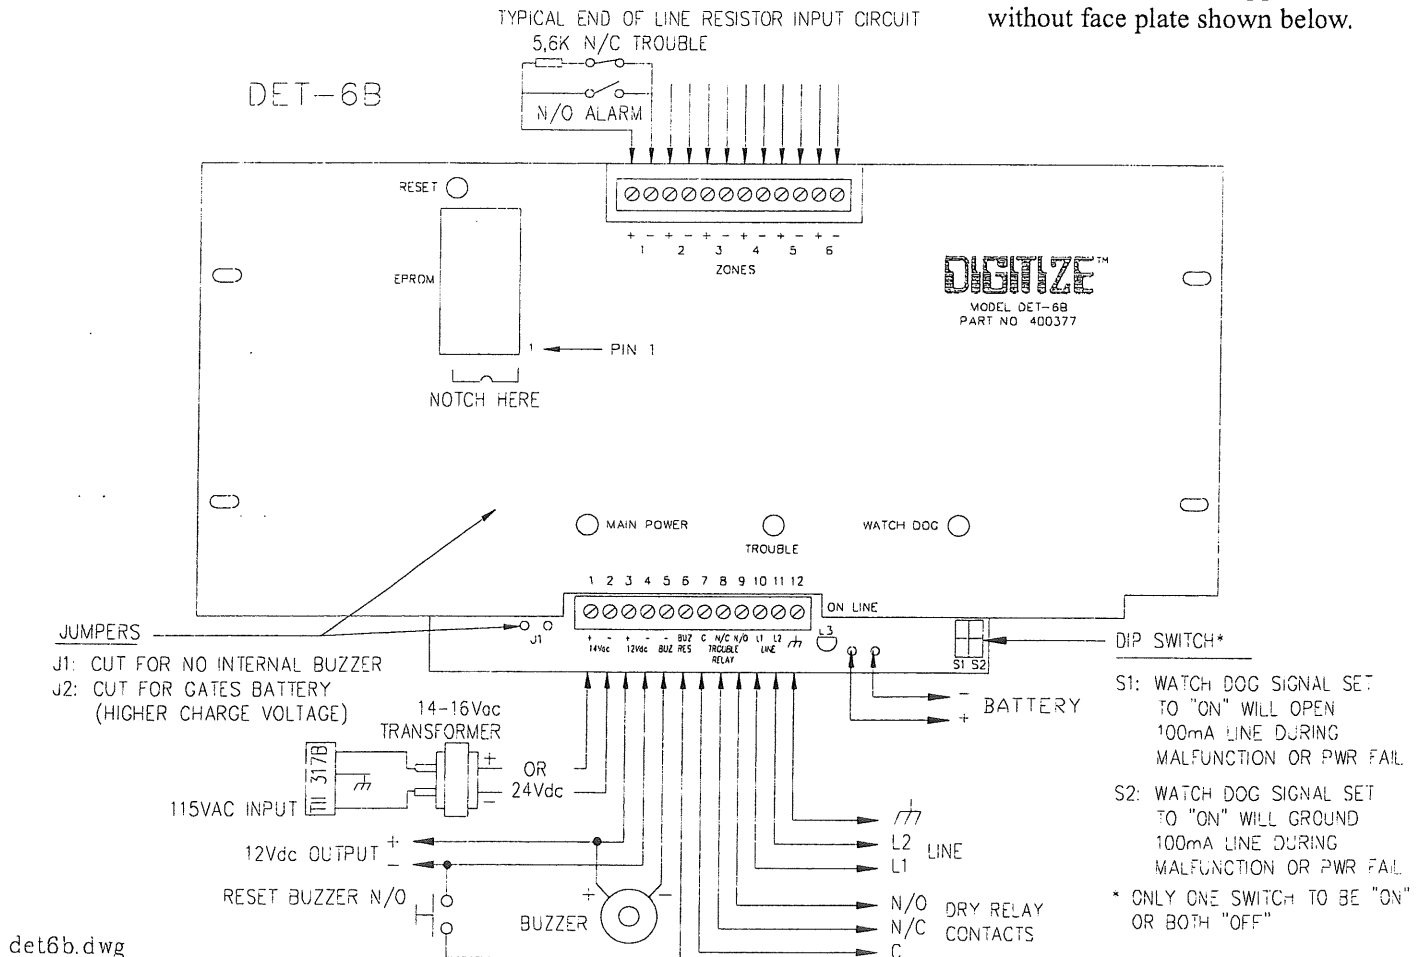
without face plate shown below.

TYPICAL END OF LINE RESISTOR INPUT CIRCUIT
5,6K N/C TROUBLE
N/O ALARM

DET-6B

RESET

EPROM

1 PIN 1

NOTCH HERE

+ - + - + - + - + - + -
1 2 3 4 5 6
ZONES

DIGITIZE™
MODEL DET-6B
PART NO 400377

MAIN POWER
TROUBLE
WATCH DOG

1 2 3 4 5 6 7 8 9 10 11 12
ON LINE
+ - + - BUZ C N/C N/O L1 L2
14Vac 12Vdc BUZ RES TROUBLE RELAY LINE
L3
J1
S1 S2

JUMPERS
J1: CUT FOR NO INTERNAL BUZZER
J2: CUT FOR GATES BATTERY (HIGHER CHARGE VOLTAGE)

14-16Vac
TRANSFORMER
OR
24Vdc
115VAC INPUT
TII 317B

12Vdc OUTPUT + -
RESET BUZZER N/O
BUZZER + -

BATTERY - +

L2
L1 LINE
N/O
N/C
C
DRY RELAY CONTACTS

DIP SWITCH*
S1: WATCH DOG SIGNAL SET TO "ON" WILL OPEN 100mA LINE DURING MALFUNCTION OR PWR FAIL
S2: WATCH DOG SIGNAL SET TO "ON" WILL GROUND 100mA LINE DURING MALFUNCTION OR PWR FAIL
* ONLY ONE SWITCH TO BE "ON" OR BOTH "OFF"

det6b.dwg